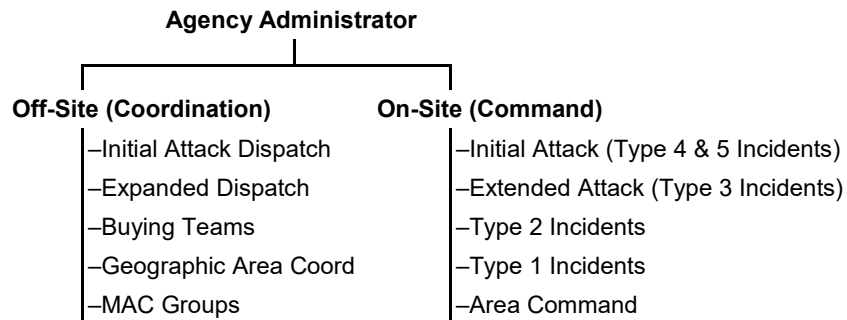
Agency Administrator

Off-Site (Coordination)

–Initial Attack Dispatch
–Expanded Dispatch
–Buying Teams
–Geographic Area Coord
–MAC Groups

On-Site (Command)

–Initial Attack (Type 4 & 5 Incidents)
–Extended Attack (Type 3 Incidents)
–Type 2 Incidents
–Type 1 Incidents
–Area Command